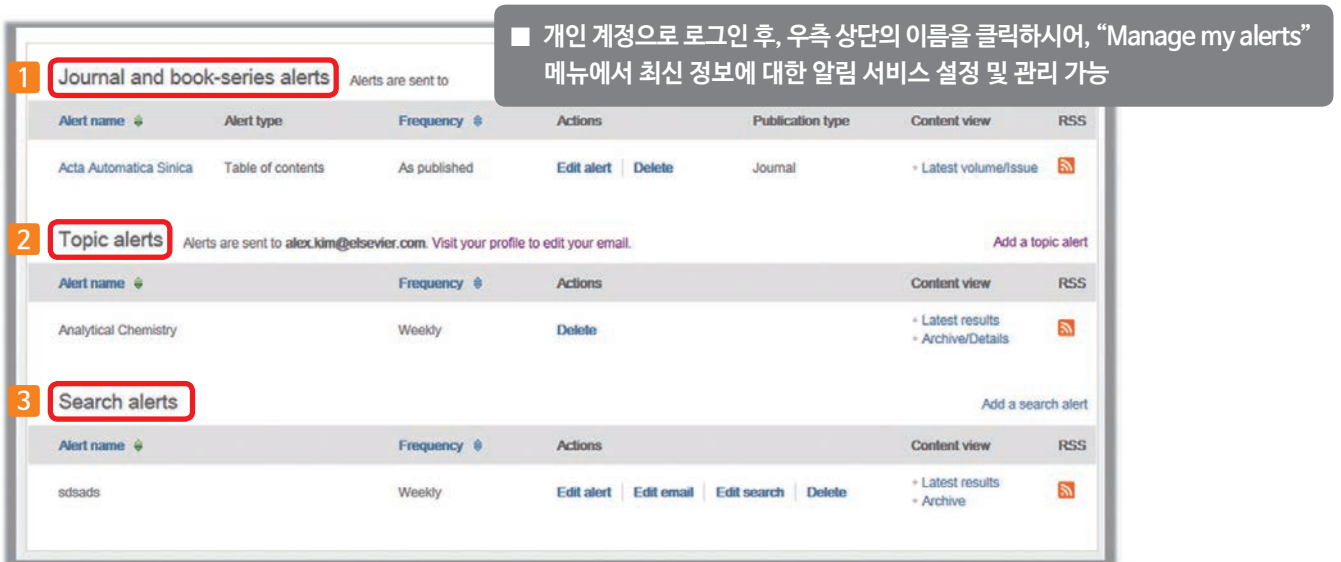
■ 개인 계정으로 로그인 후, 우측 상단의 이름을 클릭하시어, "Manage my alerts" 메뉴에서 최신 정보에 대한 알림 서비스 설정 및 관리 가능

1 Journal and book-series alerts Alerts are sent to

| Alert name | Alert type | Frequency | Actions | Publication type | Content view | RSS |
|---|---|---|---|---|---|---|
| Acta Automatica Sinica | Table of contents | As published | Edit alert \| Delete | Journal | Latest volume/Issue | |

2 Topic alerts Alerts are sent to alex.kim@elsevier.com. Visit your profile to edit your email.

Add a topic alert

| Alert name | Frequency | Actions | Content view | RSS |
|---|---|---|---|---|
| Analytical Chemistry | Weekly | Delete | Latest results<br>Archive/Details | |

3 Search alerts

Add a search alert

| Alert name | Frequency | Actions | Content view | RSS |
|---|---|---|---|---|
| sdsads | Weekly | Edit alert \| Edit email \| Edit search \| Delete | Latest results<br>Archive | |